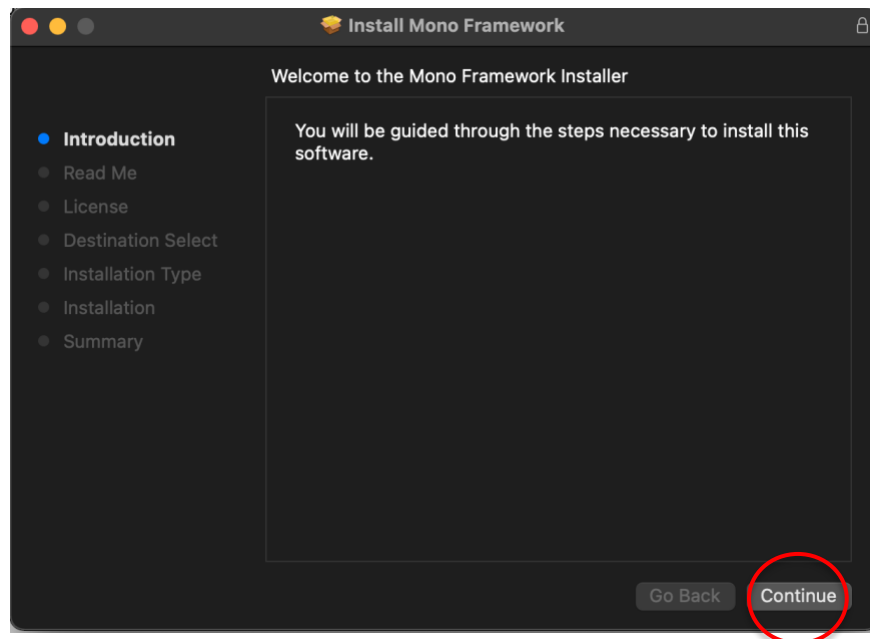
Install Mono Framework

Welcome to the Mono Framework Installer

Introduction
Read Me
License
Destination Select
Installation Type
Installation
Summary

You will be guided through the steps necessary to install this software.

Go Back
Continue